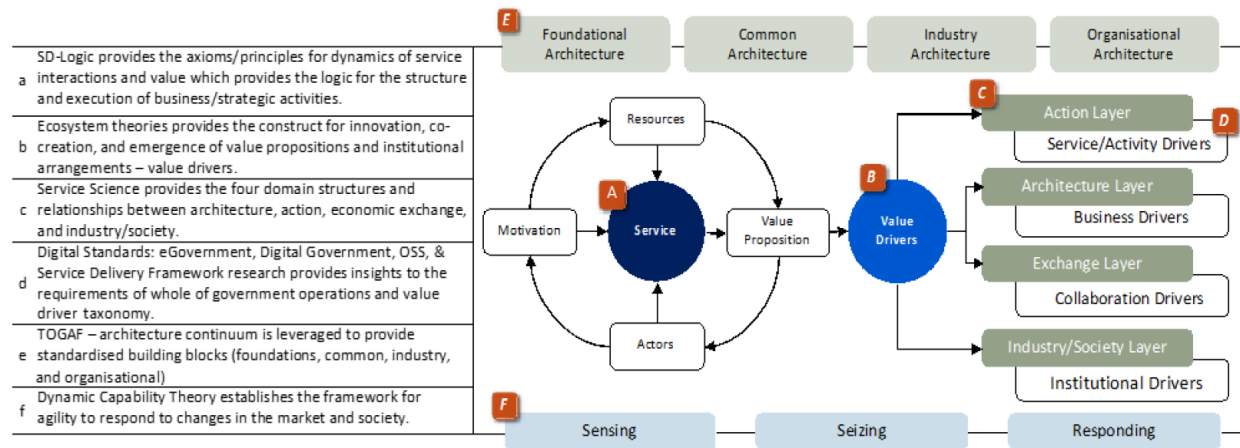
| | |
|---|---|
| a | SD-Logic provides the axioms/principles for dynamics of service interactions and value which provides the logic for the structure and execution of business/strategic activities. |
| b | Ecosystem theories provides the construct for innovation, co-creation, and emergence of value propositions and institutional arrangements – value drivers. |
| c | Service Science provides the four domain structures and relationships between architecture, action, economic exchange, and industry/society. |
| d | Digital Standards: eGovernment, Digital Government, OSS, & Service Delivery Framework research provides insights to the requirements of whole of government operations and value driver taxonomy. |
| e | TOGAF – architecture continuum is leveraged to provide standardised building blocks (foundations, common, industry, and organisational) |
| f | Dynamic Capability Theory establishes the framework for agility to respond to changes in the market and society. |

E
Foundational Architecture
Common Architecture
Industry Architecture
Organisational Architecture

Resources
Motivation
A
Service
Value Proposition
Actors
B
Value Drivers

C
Action Layer
D
Service/Activity Drivers
Architecture Layer
Business Drivers
Exchange Layer
Collaboration Drivers
Industry/Society Layer
Institutional Drivers

F
Sensing
Seizing
Responding